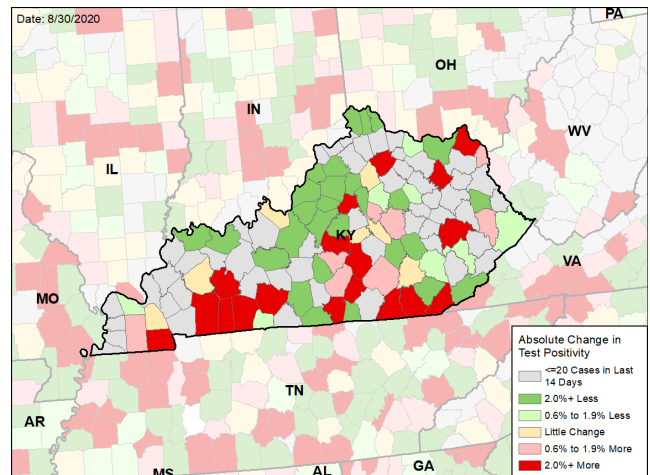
Date: 8/30/2020

PA

OH

IN

WV

IL

KY

VA

MO

TN

AR

MS

AL

GA

Absolute Change in Test Positivity

<=20 Cases in Last 14 Days

2.0%+ Less

0.6% to 1.9% Less

Little Change

0.6% to 1.9% More

2.0%+ More